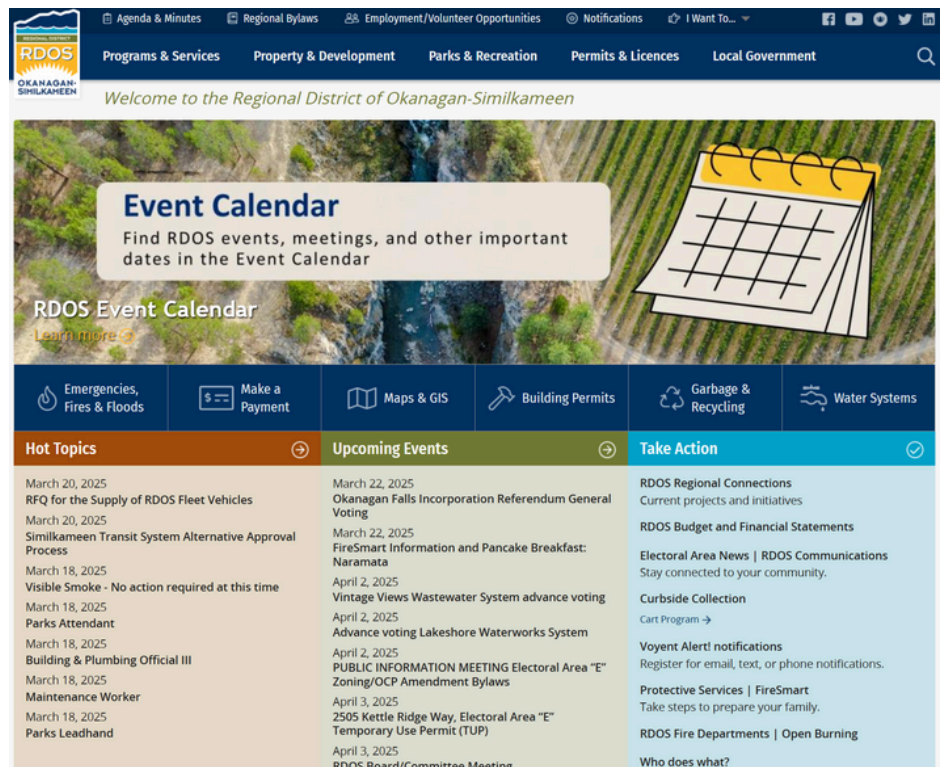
REGIONAL DISTRICT
RDOS
OKANAGAN-SIMILKAMEEN

Agenda & Minutes | Regional Bylaws | Employment/Volunteer Opportunities | Notifications | I Want To...

Programs & Services | Property & Development | Parks & Recreation | Permits & Licences | Local Government

Welcome to the Regional District of Okanagan-Similkameen

Event Calendar
Find RDOS events, meetings, and other important dates in the Event Calendar

RDOS Event Calendar
Learn more

Emergencies, Fires & Floods | Make a Payment | Maps & GIS | Building Permits | Garbage & Recycling | Water Systems

Hot Topics

March 20, 2025
RFQ for the Supply of RDOS Fleet Vehicles
March 20, 2025
Similkameen Transit System Alternative Approval Process
March 18, 2025
Visible Smoke - No action required at this time
March 18, 2025
Parks Attendant
March 18, 2025
Building & Plumbing Official III
March 18, 2025
Maintenance Worker
March 18, 2025
Parks Leadhand

Upcoming Events

March 22, 2025
Okanagan Falls Incorporation Referendum General Voting
March 22, 2025
FireSmart Information and Pancake Breakfast: Naramata
April 2, 2025
Vintage Views Wastewater System advance voting
April 2, 2025
Advance voting Lakeshore Waterworks System
April 2, 2025
PUBLIC INFORMATION MEETING Electoral Area "E" Zoning/OCP Amendment Bylaws
April 3, 2025
2505 Kettle Ridge Way, Electoral Area "E" Temporary Use Permit (TUP)
April 3, 2025
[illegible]

Take Action

RDOS Regional Connections
Current projects and initiatives
RDOS Budget and Financial Statements
Electoral Area News | RDOS Communications
Stay connected to your community.
Curbside Collection
Cart Program →
Voyent Alert! notifications
Register for email, text, or phone notifications.
Protective Services | FireSmart
Take steps to prepare your family.
RDOS Fire Departments | Open Burning
Who does what?